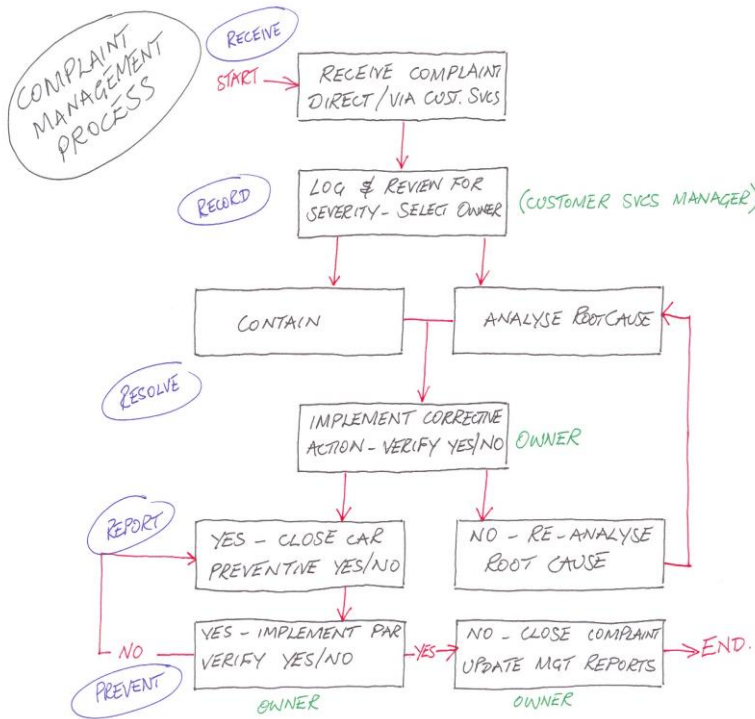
COMPLAINT MANAGEMENT PROCESS

RECEIVE

START

RECEIVE COMPLAINT DIRECT / VIA CUST. SVCS

RECORD

LOG & REVIEW FOR SEVERITY - SELECT OWNER

(CUSTOMER SVCS MANAGER)

CONTAIN

ANALYSE ROOTCAUSE

RESOLVE

IMPLEMENT CORRECTIVE ACTION - VERIFY YES/NO

OWNER

REPORT

YES - CLOSE CAR PREVENTIVE YES/NO

NO - RE-ANALYSE ROOT CAUSE

NO

YES - IMPLEMENT PAR VERIFY YES/NO

YES

NO - CLOSE COMPLAINT UPDATE MGT REPORTS

END.

PREVENT

OWNER

OWNER